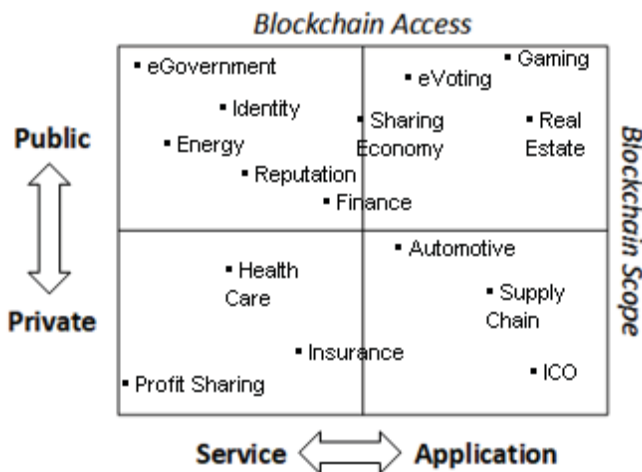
Blockchain Access

Public

Private

▪ eGovernment

▪ Identity

▪ Energy

▪ Reputation

▪ Finance

▪ eVoting

▪ Gaming

▪ Sharing Economy

▪ Real Estate

▪ Health Care

▪ Insurance

▪ Profit Sharing

▪ Automotive

▪ Supply Chain

▪ ICO

Blockchain Scope

Service

Application